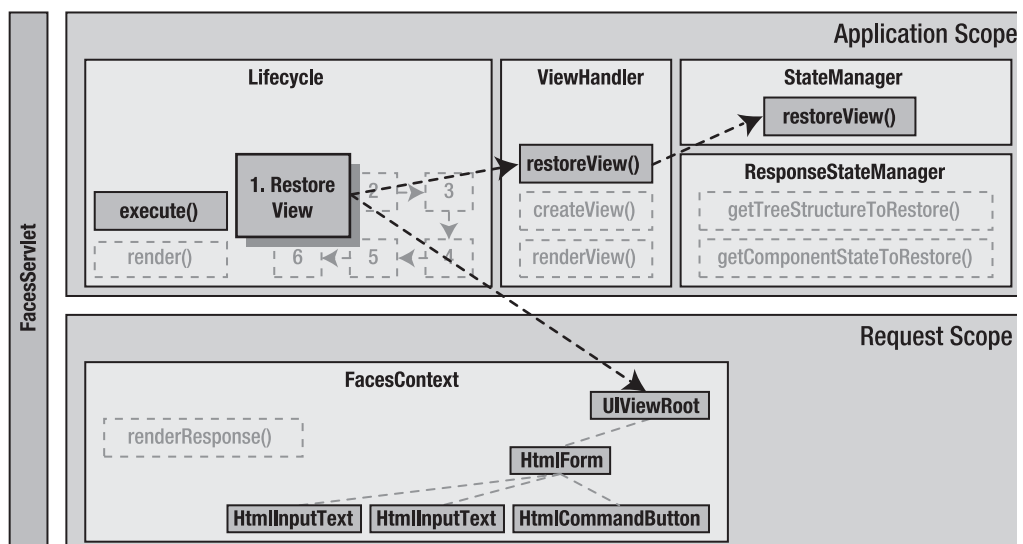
FacesServlet

Application Scope

Lifecycle

execute()

render()

1. Restore View

2

3

4

5

6

ViewHandler

restoreView()

createView()

renderView()

StateManager

restoreView()

ResponseStateManager

getTreeStructureToRestore()

getComponentStateToRestore()

Request Scope

FacesContext

renderResponse()

UIViewRoot

HtmlForm

HtmlInputText

HtmlInputText

HtmlCommandButton